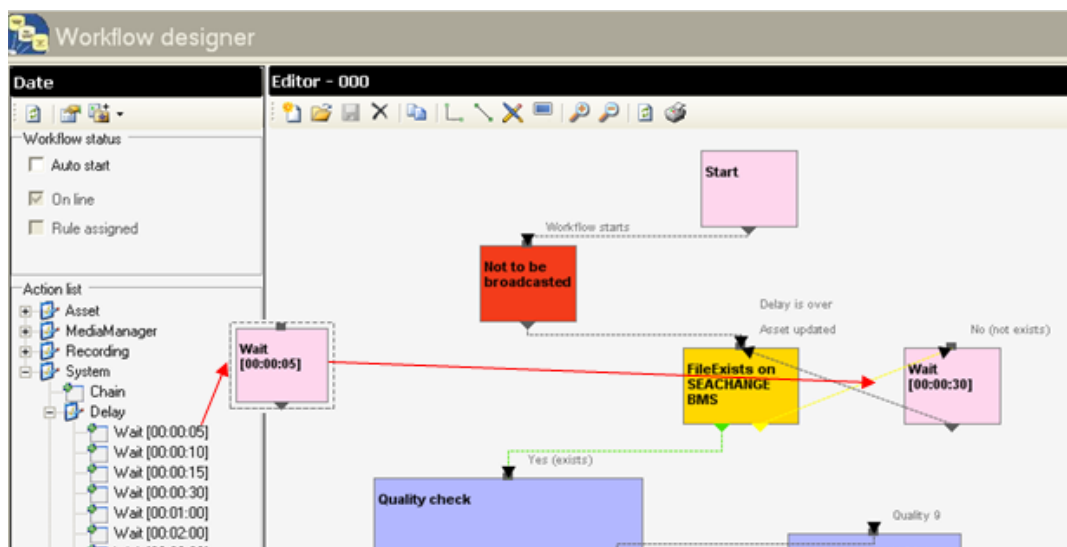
Workflow designer

Date

Workflow status

Auto start

On line

Rule assigned

Action list

Asset

MediaManager

Recording

System

Chain

Delay

Wait [00:00:05]

Wait [00:00:10]

Wait [00:00:15]

Wait [00:00:30]

Wait [00:01:00]

Wait [00:02:00]

Editor - 000

Start

Workflow starts

Not to be broadcasted

Delay is over

Asset updated

No (not exists)

Wait [00:00:05]

FileExists on SEACHANGE BMS

Wait [00:00:30]

Yes (exists)

Quality check

Quality 9